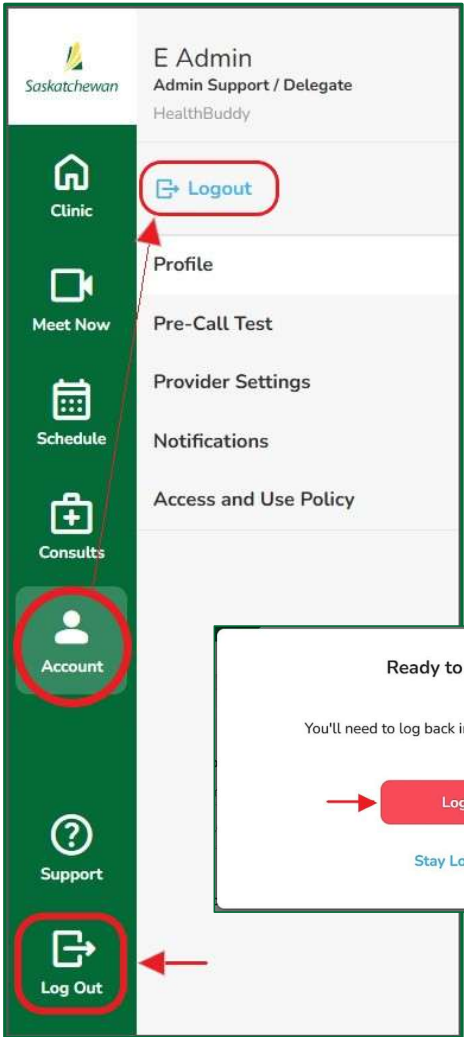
Saskatchewan

E Admin
Admin Support / Delegate
HealthBuddy

Clinic

Meet Now

Schedule

Consults

Account

Support

Log Out

Logout

Profile

Pre-Call Test

Provider Settings

Notifications

Access and Use Policy

Ready to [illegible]

You'll need to log back i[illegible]

Log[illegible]

Stay Lo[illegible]